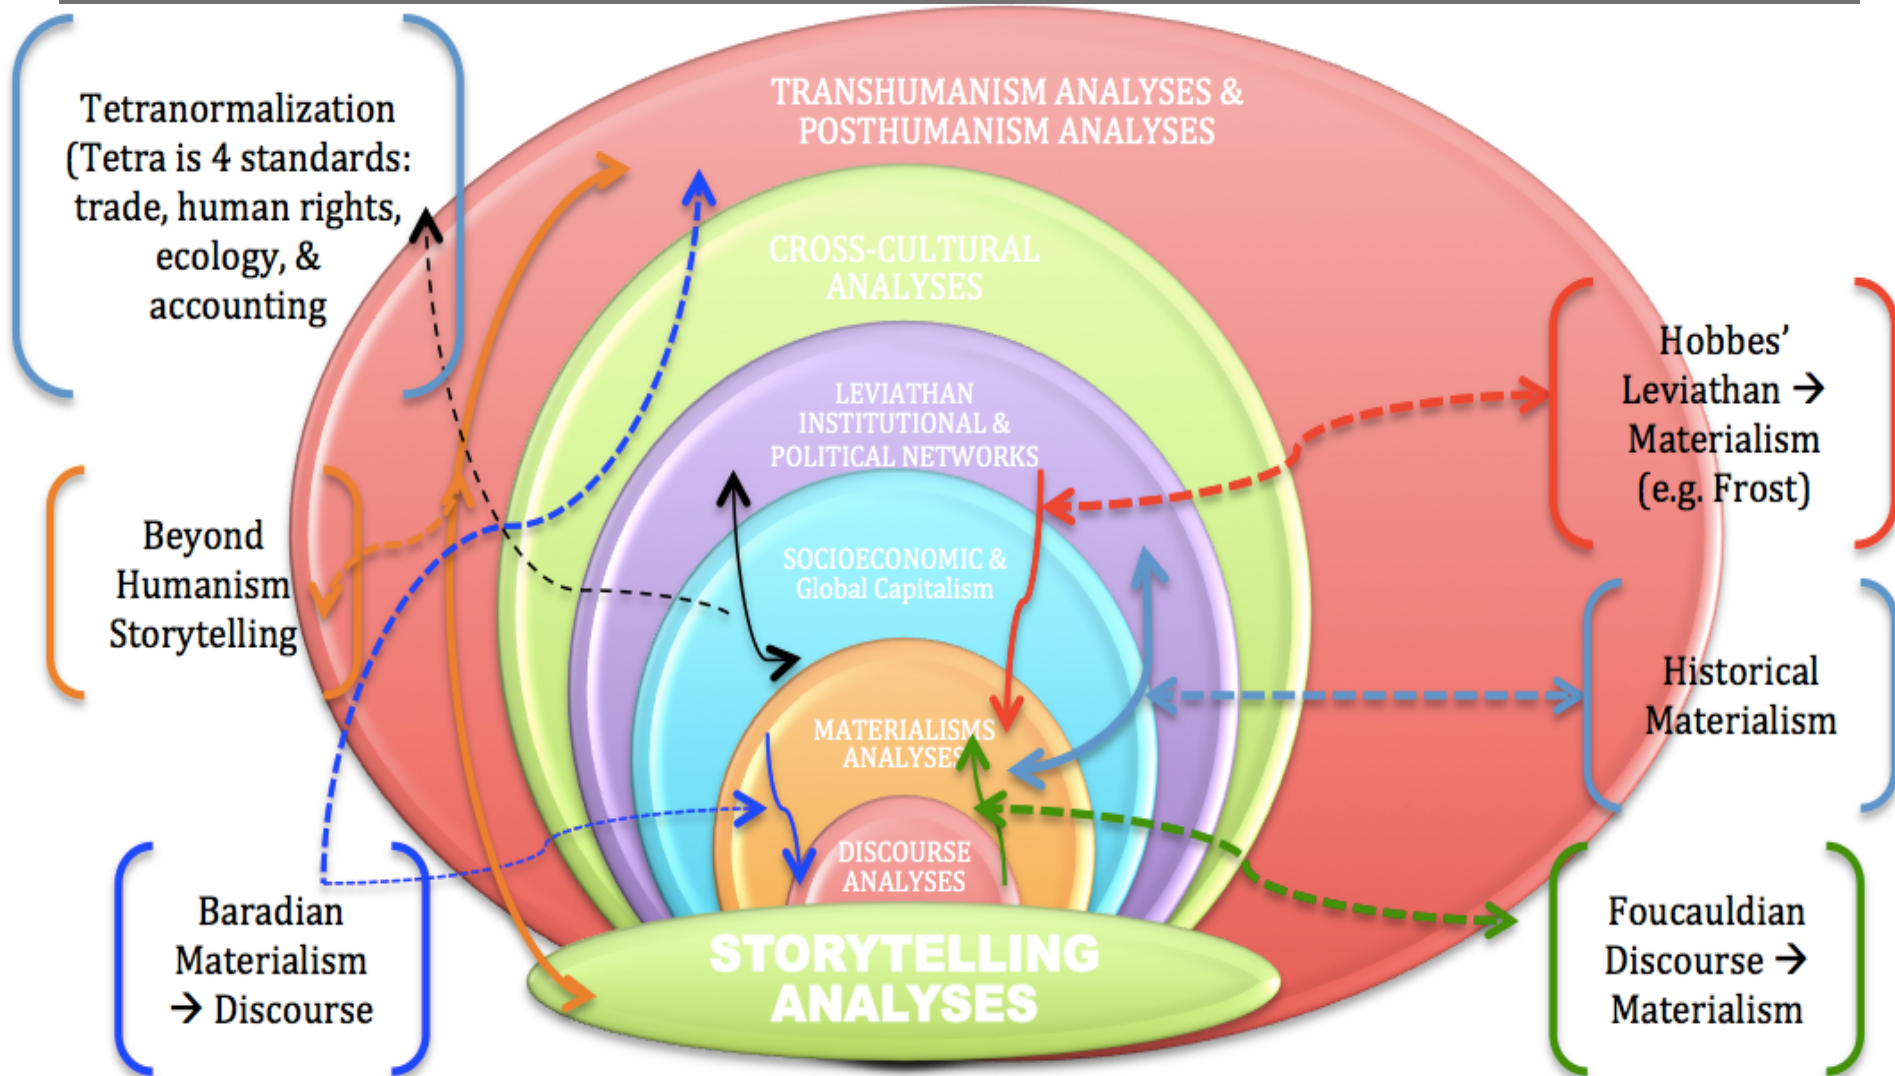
Tetranormalization (Tetra is 4 standards: trade, human rights, ecology, & accounting

TRANSHUMANISM ANALYSES & POSTHUMANISM ANALYSES

CROSS-CULTURAL ANALYSES

LEVIATHAN INSTITUTIONAL & POLITICAL NETWORKS

SOCIOECONOMIC & Global Capitalism

MATERIALISMS ANALYSES

DISCOURSE ANALYSES

STORYTELLING ANALYSES

Hobbes' Leviathan → Materialism (e.g. Frost)

Beyond Humanism Storytelling

Historical Materialism

Baradian Materialism → Discourse

Foucauldian Discourse → Materialism